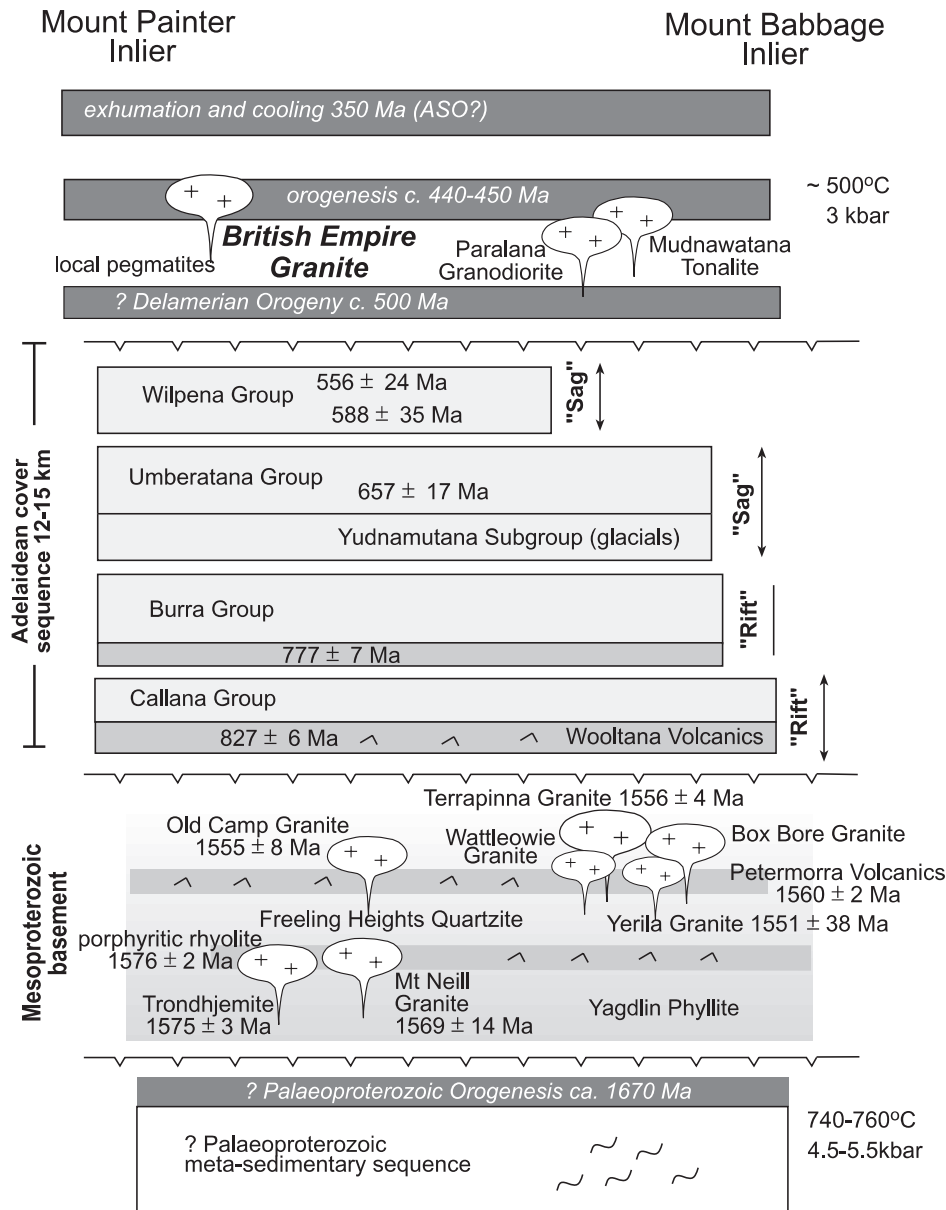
Mount Painter Inlier

Mount Babbage Inlier

exhumation and cooling 350 Ma (ASO?)

orogenesis c. 440-450 Ma

~ 500ºC 3 kbar

British Empire Granite

local pegmatites

Paralana Granodiorite

Mudnawatana Tonalite

? Delamerian Orogeny c. 500 Ma

Adelaidean cover sequence 12-15 km

Wilpena Group

556 ± 24 Ma

588 ± 35 Ma

"Sag"

Umberatana Group

657 ± 17 Ma

Yudnamutana Subgroup (glacials)

"Sag"

Burra Group

777 ± 7 Ma

"Rift"

Callana Group

827 ± 6 Ma

Wooltana Volcanics

"Rift"

Mesoproterozoic basement

Terrapinna Granite 1556 ± 4 Ma

Old Camp Granite 1555 ± 8 Ma

Wattleowie Granite

Box Bore Granite

Petermorra Volcanics 1560 ± 2 Ma

Freeling Heights Quartzite

Yerila Granite 1551 ± 38 Ma

porphyritic rhyolite 1576 ± 2 Ma

Trondhjemite 1575 ± 3 Ma

Mt Neill Granite 1569 ± 14 Ma

Yagdlin Phyllite

? Palaeoproterozoic Orogenesis ca. 1670 Ma

740-760ºC 4.5-5.5kbar

? Palaeoproterozoic meta-sedimentary sequence